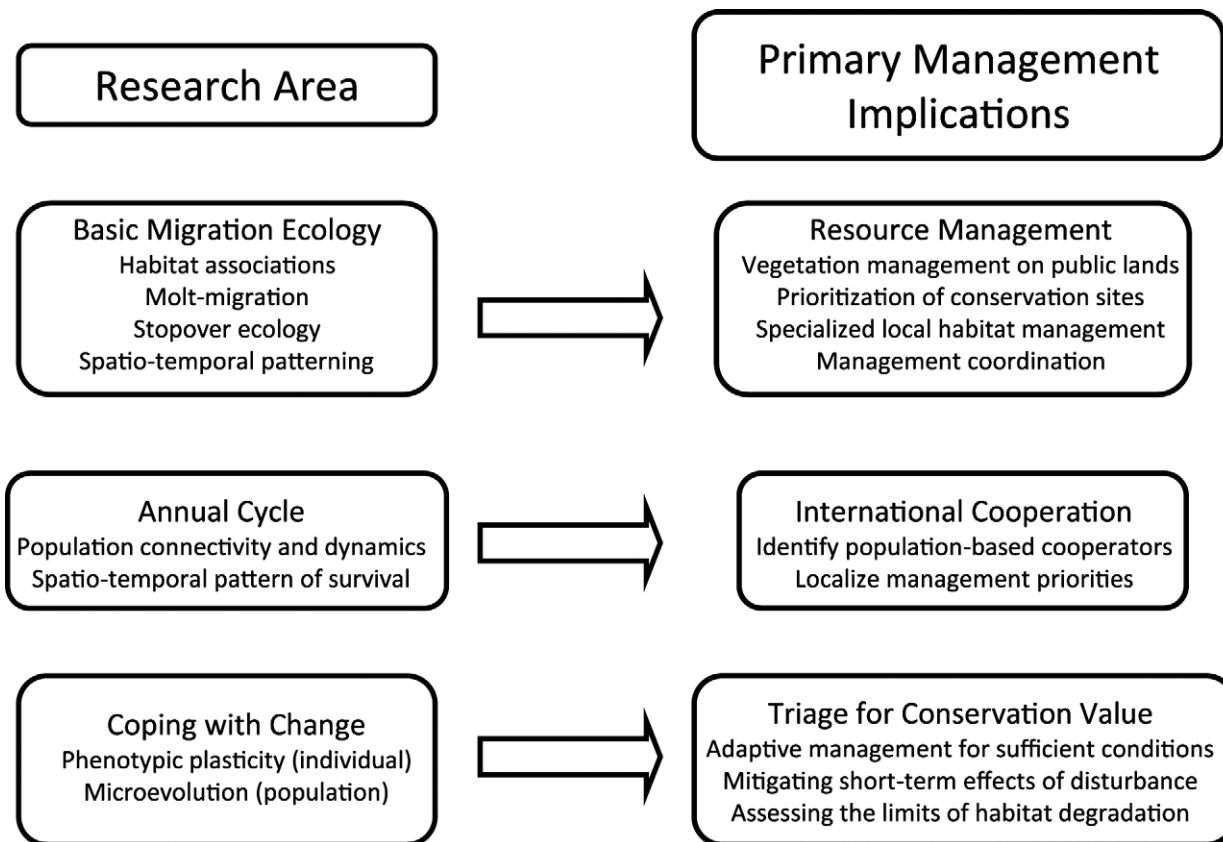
Research Area

Primary Management Implications

Basic Migration Ecology
Habitat associations
Molt-migration
Stopover ecology
Spatio-temporal patterning

Resource Management
Vegetation management on public lands
Prioritization of conservation sites
Specialized local habitat management
Management coordination

Annual Cycle
Population connectivity and dynamics
Spatio-temporal pattern of survival

International Cooperation
Identify population-based cooperators
Localize management priorities

Coping with Change
Phenotypic plasticity (individual)
Microevolution (population)

Triage for Conservation Value
Adaptive management for sufficient conditions
Mitigating short-term effects of disturbance
Assessing the limits of habitat degradation